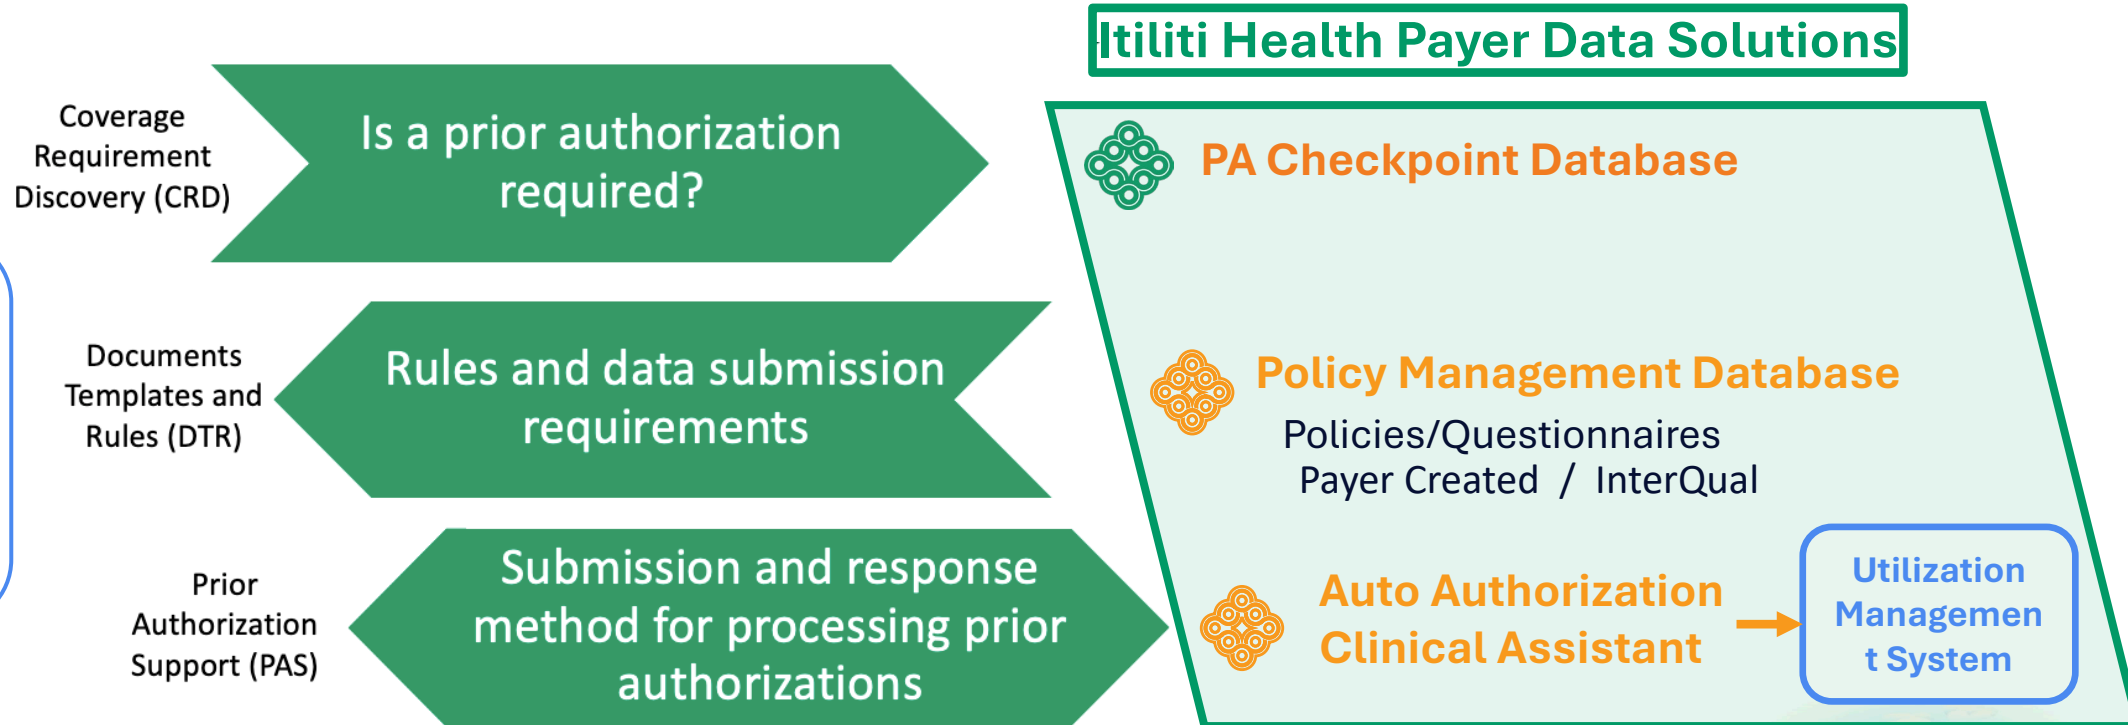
Itiliti Health Payer Data Solutions

Coverage Requirement Discovery (CRD)

Is a prior authorization required?

Documents Templates and Rules (DTR)

Rules and data submission requirements

Prior Authorization Support (PAS)

Submission and response method for processing prior authorizations

PA Checkpoint Database

Policy Management Database

Policies/Questionnaires

Payer Created / InterQual

Auto Authorization Clinical Assistant

Utilization Managemen t System